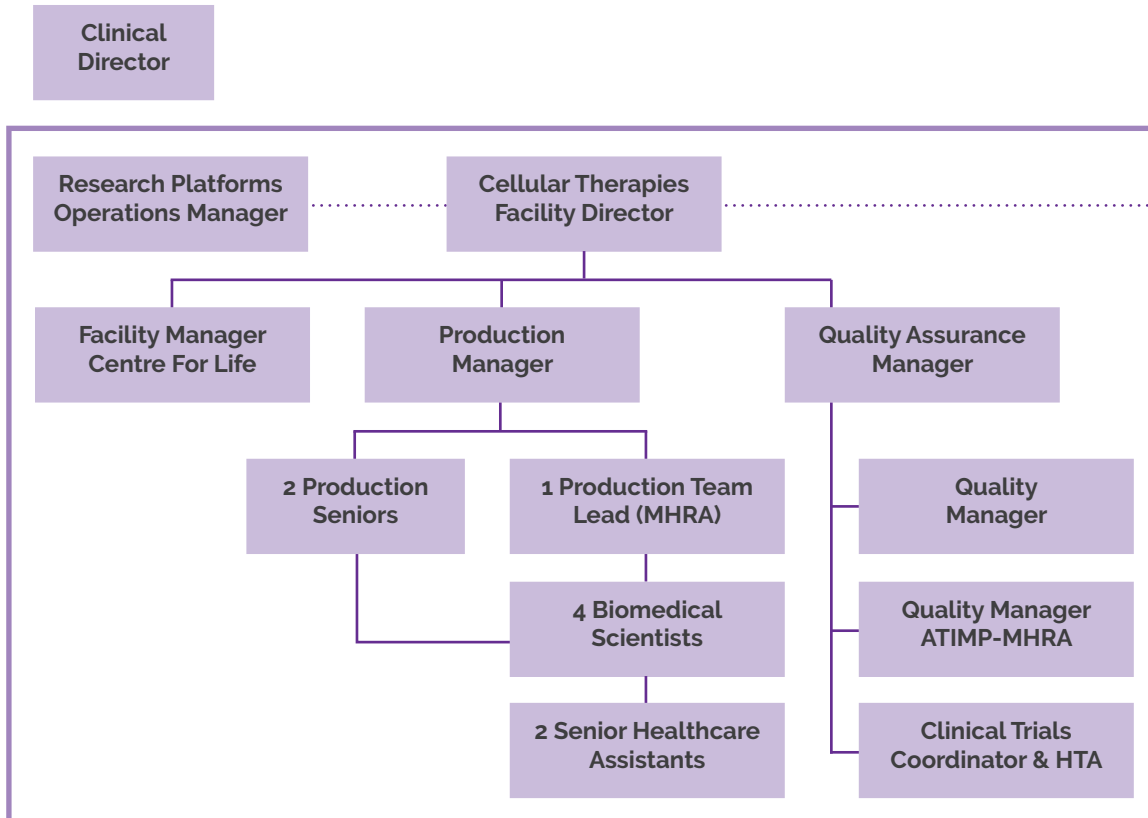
Clinical Director

Research Platforms Operations Manager

Cellular Therapies Facility Director

Facility Manager Centre For Life

Production Manager

Quality Assurance Manager

2 Production Seniors

1 Production Team Lead (MHRA)

Quality Manager

4 Biomedical Scientists

Quality Manager ATIMP-MHRA

2 Senior Healthcare Assistants

Clinical Trials Coordinator & HTA